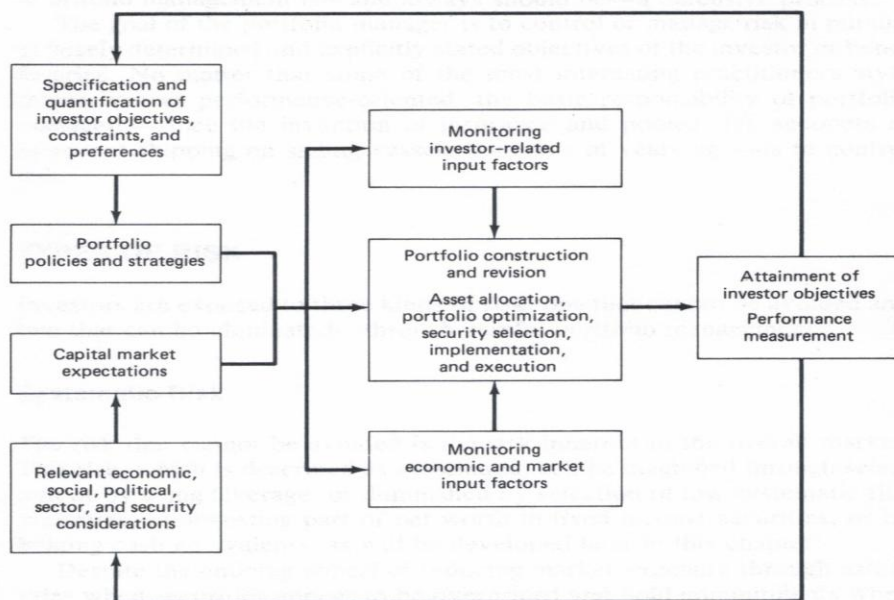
Specification and quantification of investor objectives, constraints, and preferences

Portfolio policies and strategies

Capital market expectations

Relevant economic, social, political, sector, and security considerations

Monitoring investor-related input factors

Portfolio construction and revision

Asset allocation, portfolio optimization, security selection, implementation, and execution

Monitoring economic and market input factors

Attainment of investor objectives

Performance measurement